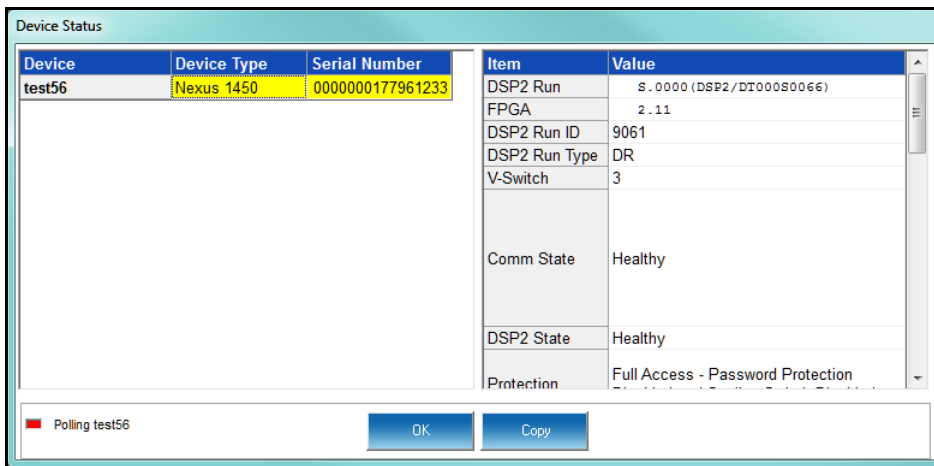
Device Status

| Device | Device Type | Serial Number |
|---|---|---|
| test56 | Nexus 1450 | 0000000177961233 |

| Item | Value |
|---|---|
| DSP2 Run | S.0000(DSP2/DT000S0066) |
| FPGA | 2.11 |
| DSP2 Run ID | 9061 |
| DSP2 Run Type | DR |
| V-Switch | 3 |
| Comm State | Healthy |
| DSP2 State | Healthy |
| Protection | Full Access - Password Protection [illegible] |

Polling test56

OK

Copy